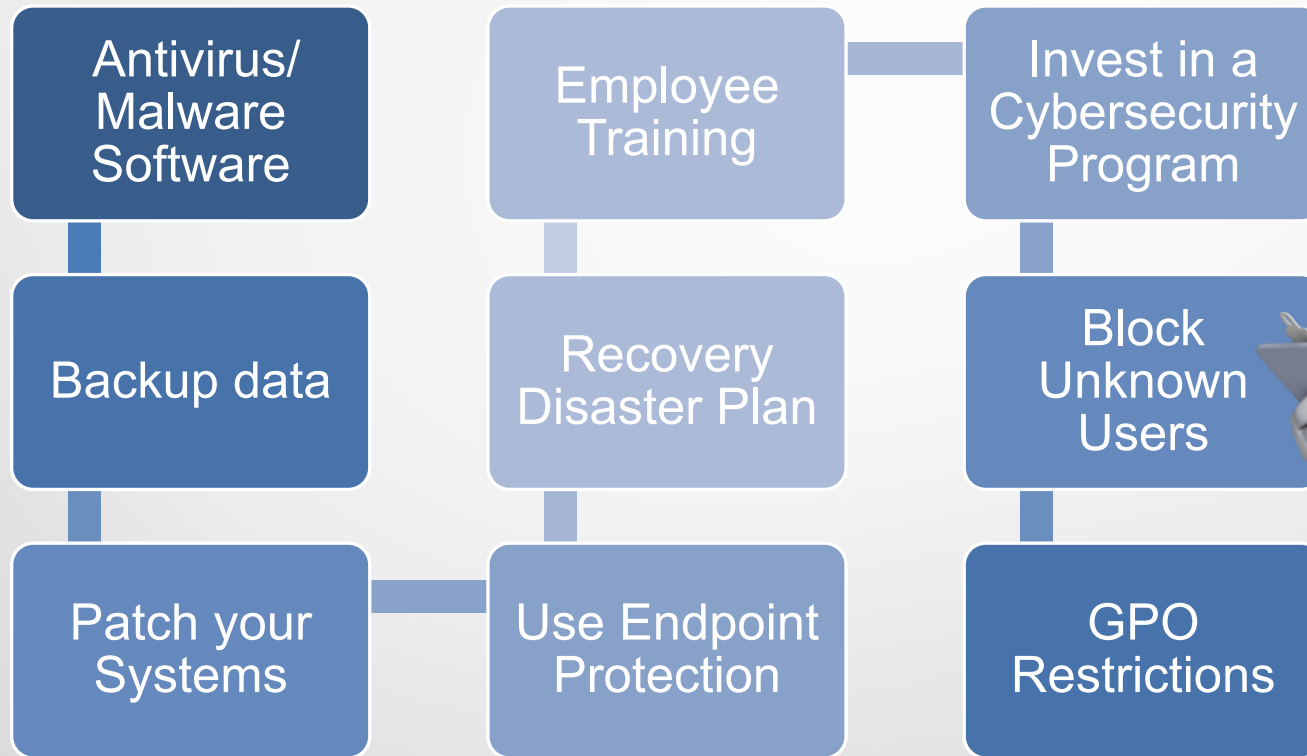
Antivirus/ Malware Software

Backup data

Patch your Systems

Use Endpoint Protection

Recovery Disaster Plan

Employee Training

Invest in a Cybersecurity Program

Block Unknown Users

GPO Restrictions